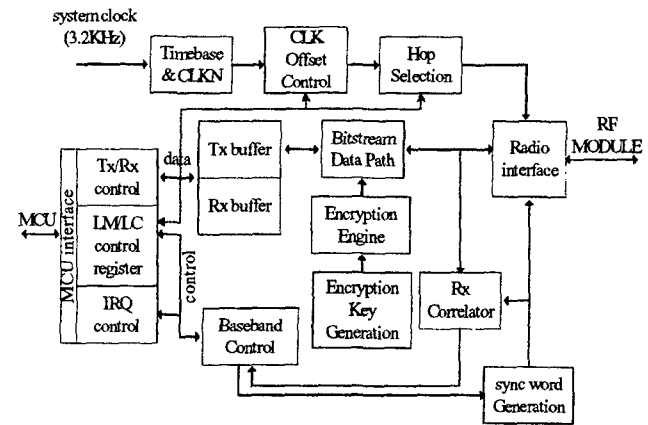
system clock
(3.2KHz)

Timebase
& CLKN

CLK
Offset
Control

Hop
Selection

Radio
interface

RF
MODULE

MCU

MCU interface

Tx/Rx
control

LM/LC
control
register

IRQ
control

data

control

Tx buffer

Rx buffer

Bitstream
Data Path

Encryption
Engine

Encryption
Key
Generation

Rx
Correlator

Baseband
Control

sync word
Generation